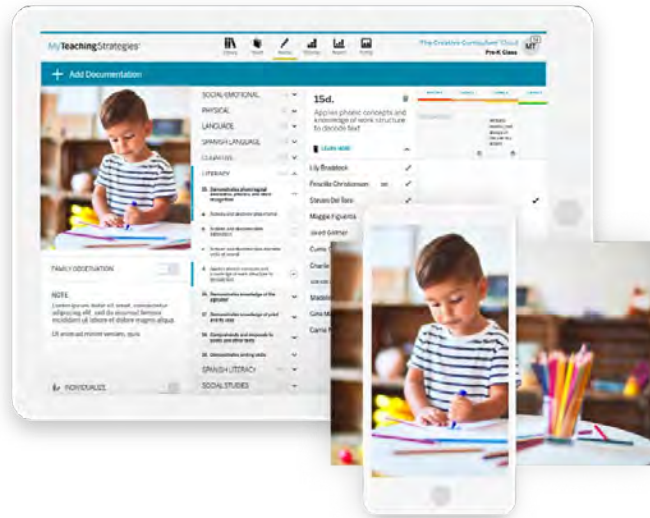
MyTeachingStrategies

The Creative Curriculum Cloud
Pre-K Class

MT

Add Documentation

SOCIAL-EMOTIONAL
PHYSICAL
LANGUAGE
SPANISH LANGUAGE
COGNITIVE
LITERACY
15. Demonstrates phonological awareness, phonics skills, and word recognition
a. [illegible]
b. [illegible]
c. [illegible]
d. Applies phonics concepts and knowledge of word structure to decode text
16. Demonstrates knowledge of the alphabet
17. Demonstrates knowledge of print and its uses
18. Comprehends and responds to books and other texts
19. Demonstrates writing skills
SPANISH LITERACY
SOCIAL STUDIES

15d.
Applies phonics concepts and knowledge of work structure to decode text

LEARN MORE

Lily Bradstock
Priscilla Christiansen
Steven Del Toro
Maggie Figueroa
Jared Gilmer
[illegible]
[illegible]
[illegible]
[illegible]
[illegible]

FAMILY OBSERVATION

NOTE
Lorem ipsum dolor sit amet, consectetur adipiscing elit, sed do eiusmod tempor incididunt ut labore et dolore magna aliqua.

Ut enim ad minim veniam, quis

INDIVIDUALIZE